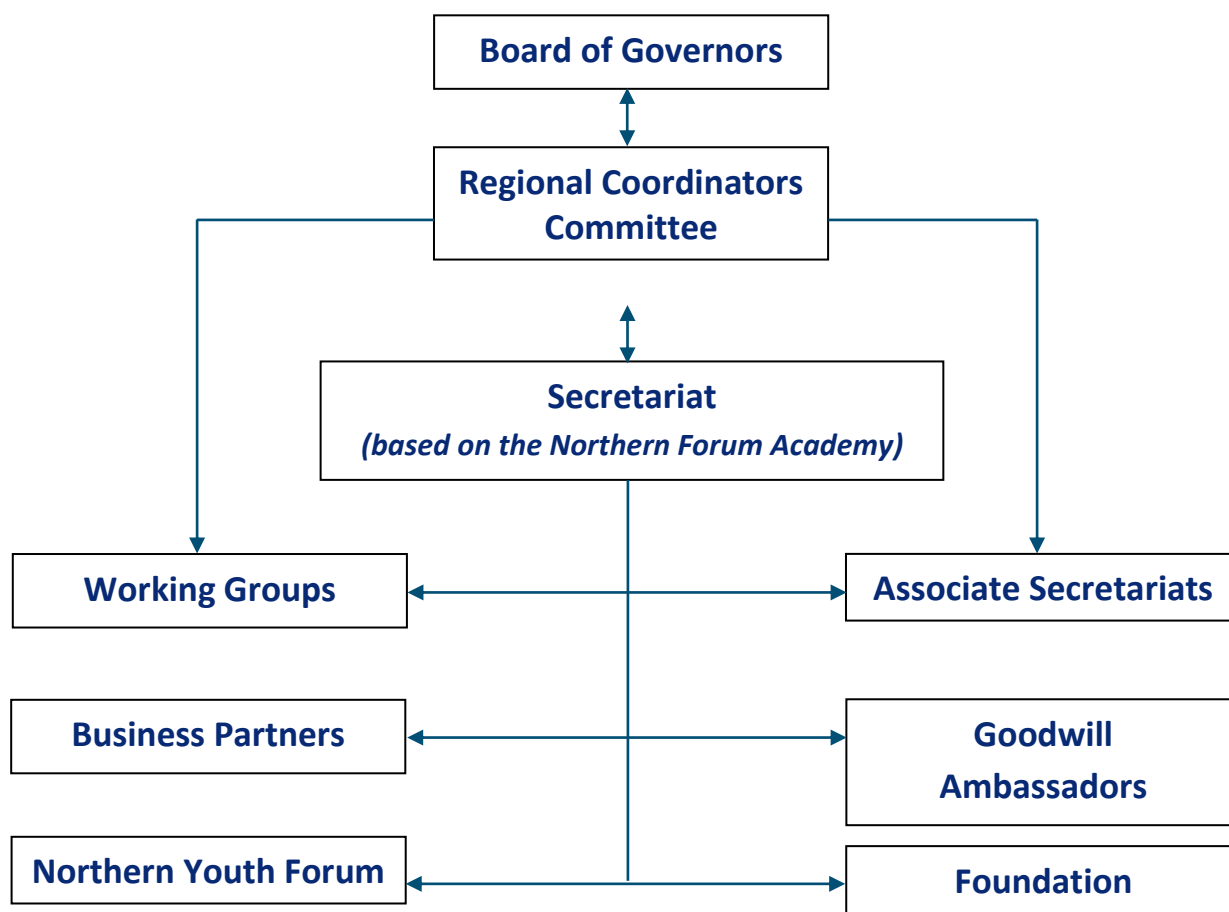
Board of Governors

Regional Coordinators Committee

Secretariat
*(based on the Northern Forum Academy)*

Working Groups

Associate Secretariats

Business Partners

Goodwill Ambassadors

Northern Youth Forum

Foundation